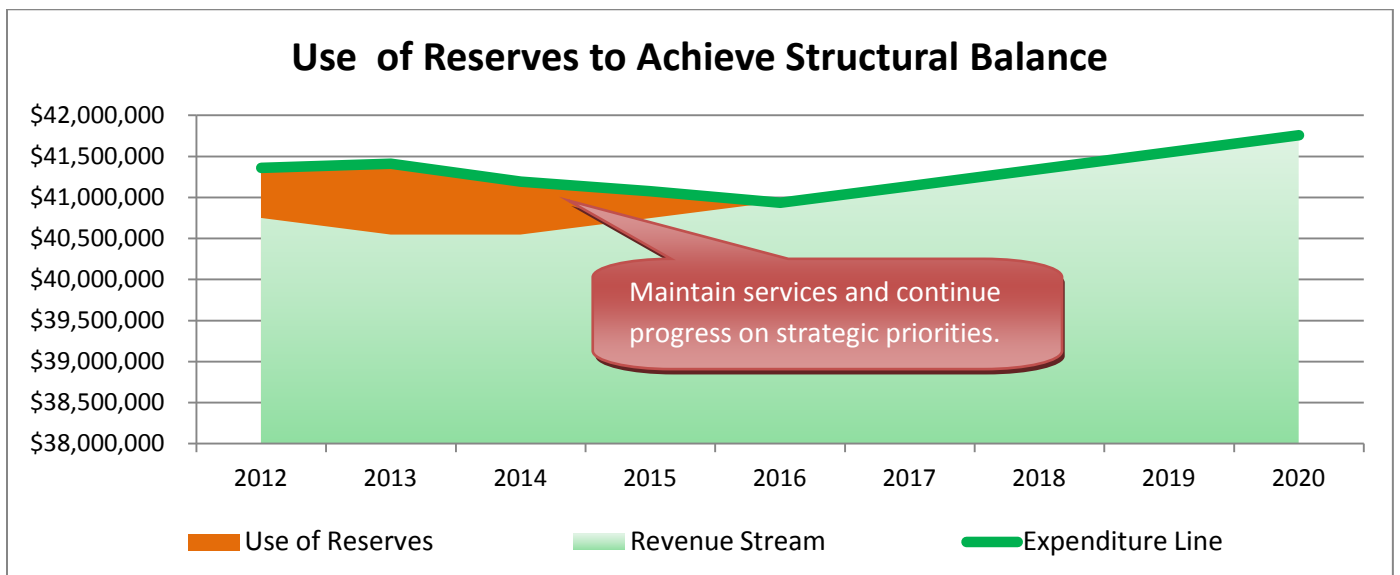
Use  of Reserves to Achieve Structural Balance

$42,000,000
$41,500,000
$41,000,000
$40,500,000
$40,000,000
$39,500,000
$39,000,000
$38,500,000
$38,000,000

2012 2013 2014 2015 2016 2017 2018 2019 2020

Maintain services and continue progress on strategic priorities.

Use of Reserves
Revenue Stream
Expenditure Line